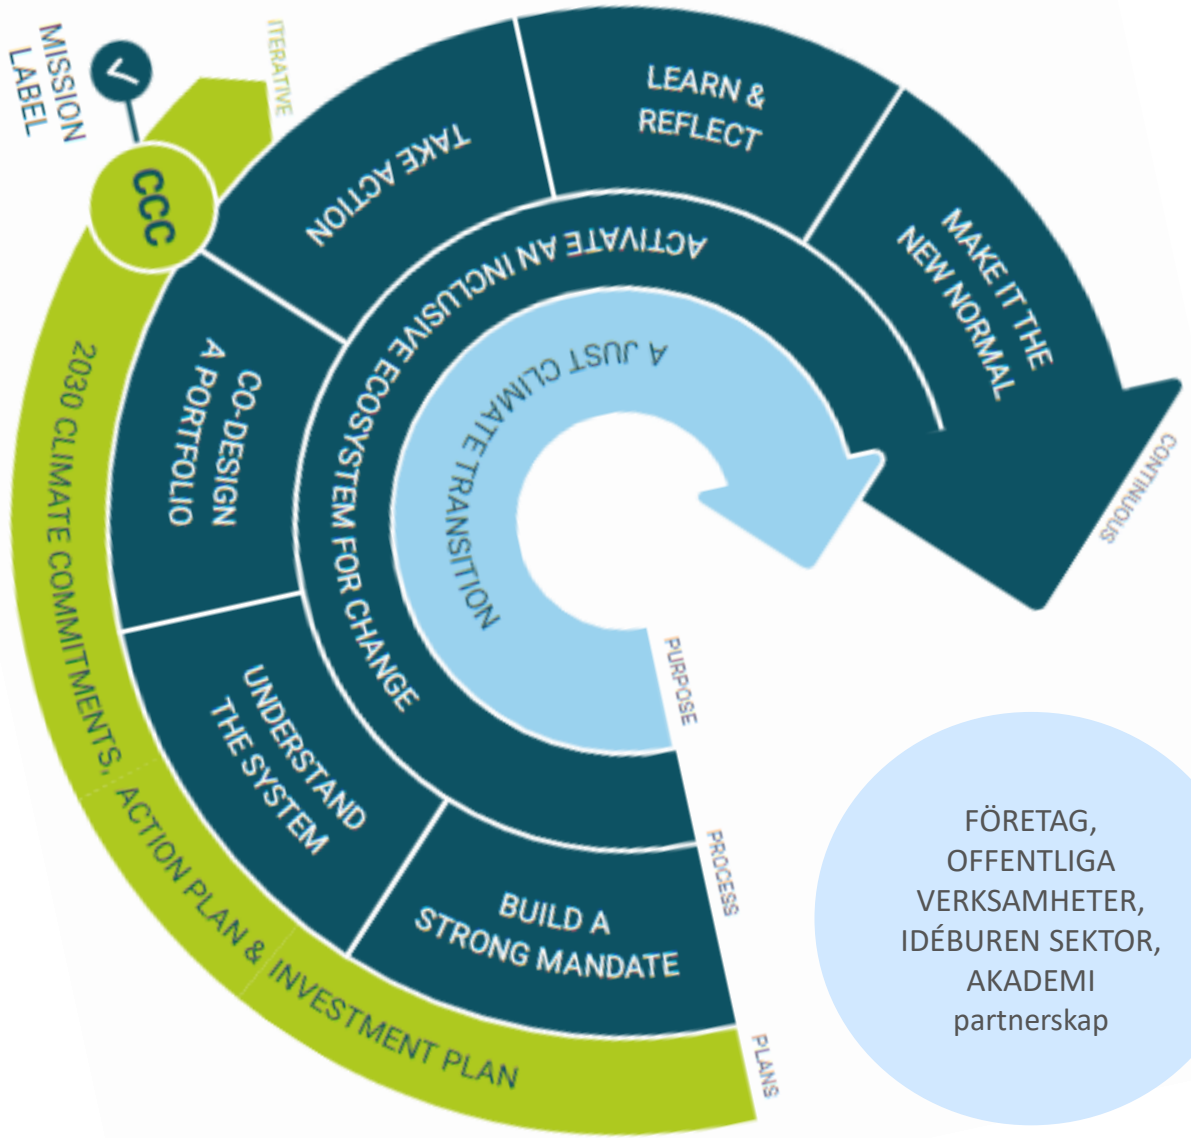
MISSION LABEL

ITERATIVE

CCC

TAKE ACTION

LEARN & REFLECT

MAKE IT THE NEW NORMAL

CONTINUOUS

ACTIVATE AN INCLUSIVE ECOSYSTEM FOR CHANGE

A JUST CLIMATE TRANSITION

CO-DESIGN A PORTFOLIO

UNDERSTAND THE SYSTEM

BUILD A STRONG MANDATE

PURPOSE

PROCESS

PLANS

2030 CLIMATE COMMITMENTS, ACTION PLAN & INVESTMENT PLAN

FÖRETAG, OFFENTLIGA VERKSAMHETER, IDÉBUREN SEKTOR, AKADEMI partnerskap